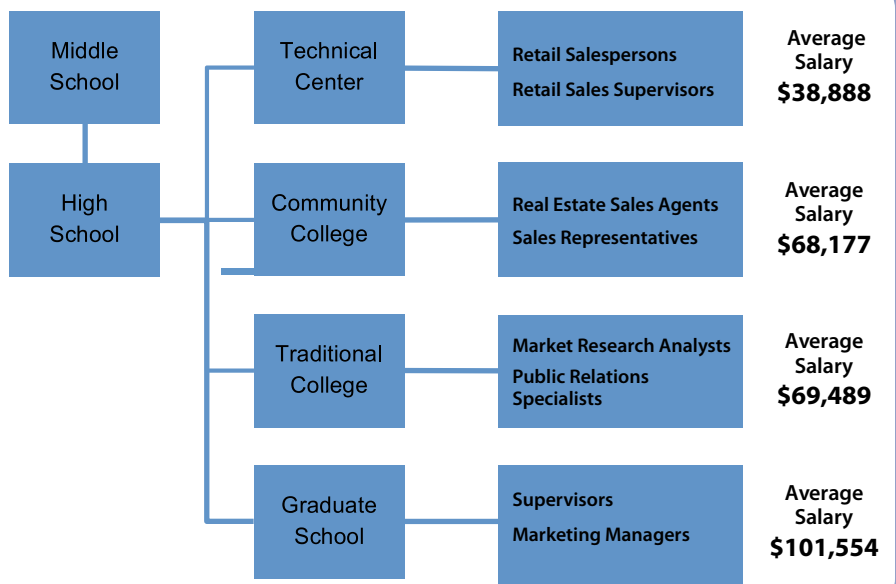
Middle School

High School

Technical Center

Retail Salespersons
Retail Sales Supervisors

Average Salary
$38,888

Community College

Real Estate Sales Agents
Sales Representatives

Average Salary
$68,177

Traditional College

Market Research Analysts
Public Relations Specialists

Average Salary
$69,489

Graduate School

Supervisors
Marketing Managers

Average Salary
$101,554